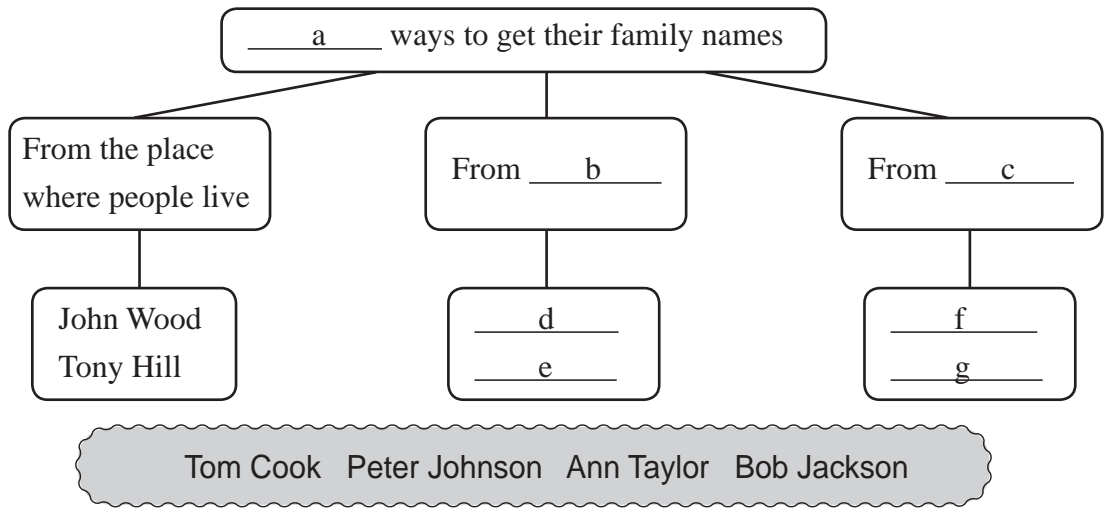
____a____ ways to get their family names

From the place where people live

From ____b____

From ____c____

John Wood
Tony Hill

____d____
____e____

____f____
____g____

Tom Cook Peter Johnson Ann Taylor Bob Jackson